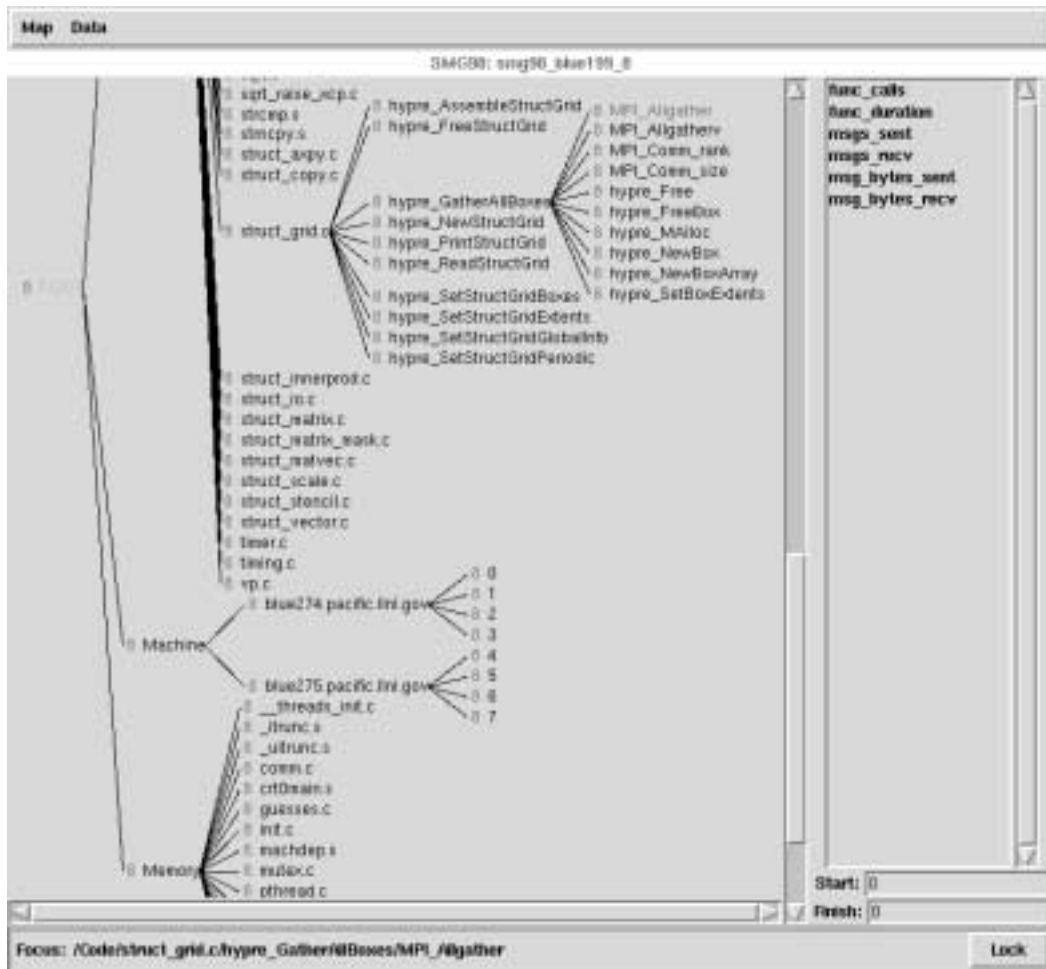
Map Data

SMG98: smg98_blue199_8

sqrt_raise_xcp.c
strcmp.s
strncpy.s
struct_axpy.c
struct_copy.c
struct_grid.c
struct_innerprod.c
struct_io.c
struct_matrix.c
struct_matrix_mask.c
struct_matvec.c
struct_scale.c
struct_stencil.c
struct_vector.c
timer.c
timing.c
vp.c

hypre_AssembleStructGrid
hypre_FreeStructGrid
hypre_GatherAllBoxes
hypre_NewStructGrid
hypre_PrintStructGrid
hypre_ReadStructGrid
hypre_SetStructGridBoxes
hypre_SetStructGridExtents
hypre_SetStructGridGlobalInfo
hypre_SetStructGridPeriodic

MPI_Allgather
MPI_Allgatherv
MPI_Comm_rank
MPI_Comm_size
hypre_Free
hypre_FreeBox
hypre_MAlloc
hypre_NewBox
hypre_NewBoxArray
hypre_SetBoxExtents

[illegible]

Machine
blue274.pacific.llnl.gov
0
1
2
3
blue275.pacific.llnl.gov
4
5
6
7

Memory
__threads_init.c
_itrunc.s
_uitrunc.s
comm.c
crt0main.s
guesses.c
init.c
machdep.s
mutex.c
pthread.c

func_calls
func_duration
msgs_sent
msgs_recv
msg_bytes_sent
msg_bytes_recv

Start: 0
Finish: 0

Focus: /Code/struct_grid.c/hypre_GatherAllBoxes/MPI_Allgather

Lock